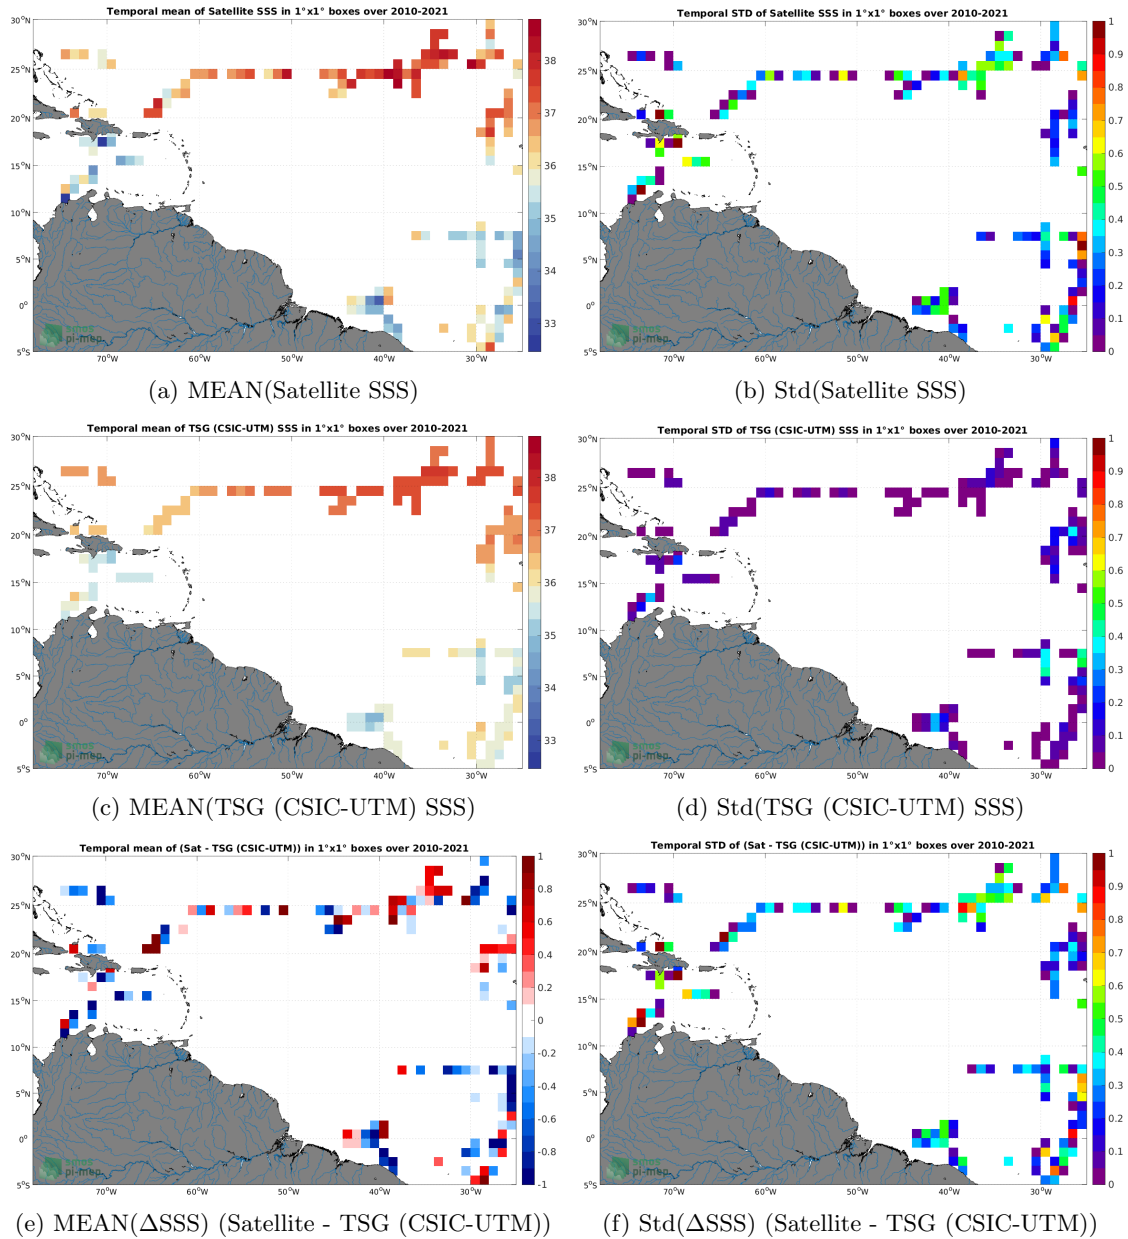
Temporal mean of Satellite SSS in 1°x1° boxes over 2010-2021

30°N
25°N
20°N
15°N
10°N
5°N
0°
5°S

70°W 60°W 50°W 40°W 30°W

38
37
36
35
34
33

pi-mep

(a) MEAN(Satellite SSS)

Temporal STD of Satellite SSS in 1°x1° boxes over 2010-2021

30°N
25°N
20°N
15°N
10°N
5°N
0°
5°S

70°W 60°W 50°W 40°W 30°W

1
0.9
0.8
0.7
0.6
0.5
0.4
0.3
0.2
0.1
0

pi-mep

(b) Std(Satellite SSS)

Temporal mean of TSG (CSIC-UTM) SSS in 1°x1° boxes over 2010-2021

30°N
25°N
20°N
15°N
10°N
5°N
0°
5°S

70°W 60°W 50°W 40°W 30°W

38
37
36
35
34
33

pi-mep

(c) MEAN(TSG (CSIC-UTM) SSS)

Temporal STD of TSG (CSIC-UTM) SSS in 1°x1° boxes over 2010-2021

30°N
25°N
20°N
15°N
10°N
5°N
0°
5°S

70°W 60°W 50°W 40°W 30°W

1
0.9
0.8
0.7
0.6
0.5
0.4
0.3
0.2
0.1
0

pi-mep

(d) Std(TSG (CSIC-UTM) SSS)

Temporal mean of (Sat - TSG (CSIC-UTM)) in 1°x1° boxes over 2010-2021

30°N
25°N
20°N
15°N
10°N
5°N
0°
5°S

70°W 60°W 50°W 40°W 30°W

1
0.8
0.6
0.4
0.2
0
-0.2
-0.4
-0.6
-0.8
-1

pi-mep

(e) MEAN(ΔSSS) (Satellite - TSG (CSIC-UTM))

Temporal STD of (Sat - TSG (CSIC-UTM)) in 1°x1° boxes over 2010-2021

30°N
25°N
20°N
15°N
10°N
5°N
0°
5°S

70°W 60°W 50°W 40°W 30°W

1
0.9
0.8
0.7
0.6
0.5
0.4
0.3
0.2
0.1
0

pi-mep

(f) Std(ΔSSS) (Satellite - TSG (CSIC-UTM))